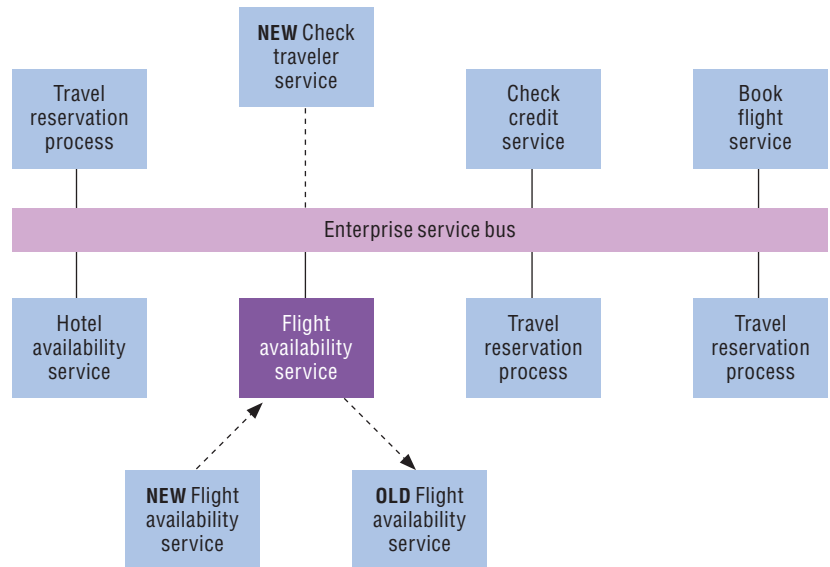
NEW Check traveler service

Travel reservation process

Check credit service

Book flight service

Enterprise service bus

Hotel availability service

Flight availability service

Travel reservation process

Travel reservation process

NEW Flight availability service

OLD Flight availability service